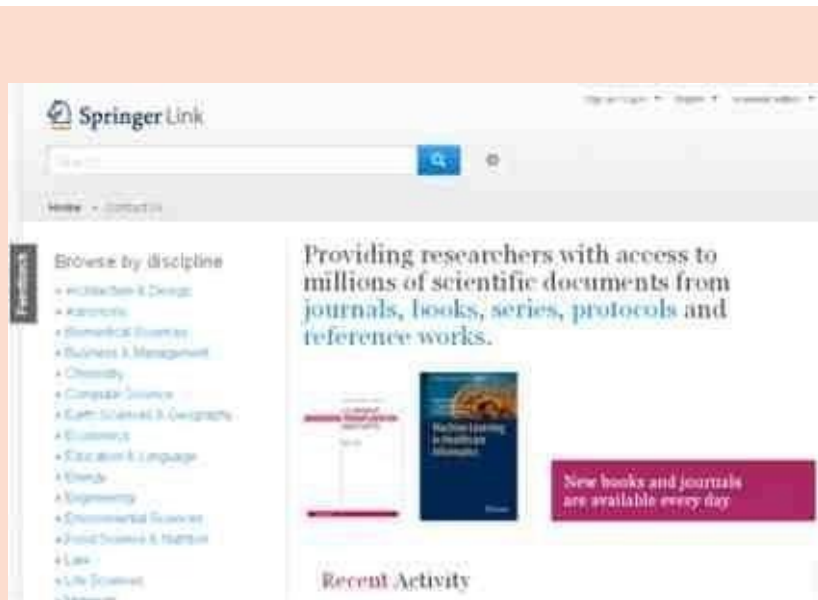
Springer Link

Sign up / Log in ▾ English ▾ Academic edition ▾

Search

Home › Contact Us

Feedback

Browse by discipline

» Architecture & Design
» Astronomy
» Biomedical Sciences
» Business & Management
» Chemistry
» Computer Science
» Earth Sciences & Geography
» Economics
» Education & Language
» Energy
» Engineering
» Environmental Sciences
» Food Science & Nutrition
» Law
» Life Sciences
» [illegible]

Providing researchers with access to millions of scientific documents from journals, books, series, protocols and reference works.

Machine Learning in Healthcare Informatics

New books and journals are available every day

Recent Activity